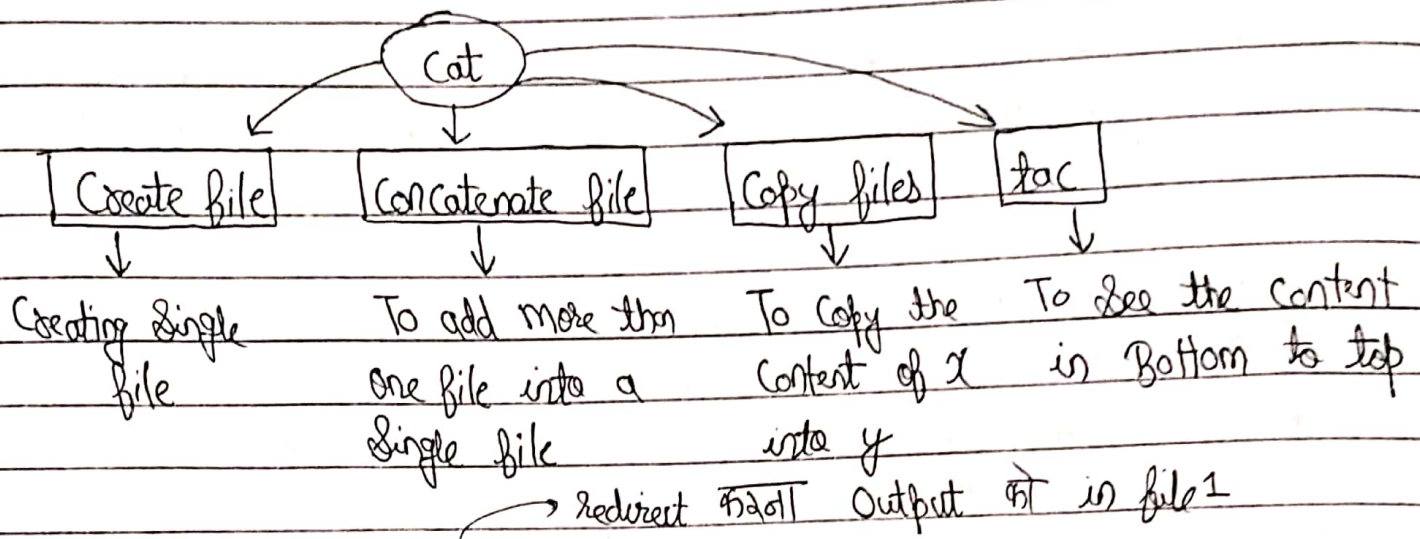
Cat

Create file

Concatenate file

Copy files

tac

Creating Single file

To add more than one file into a Single file

To Copy the Content of x into y

To See the content in Bottom to top

redirect करना Output को in file1